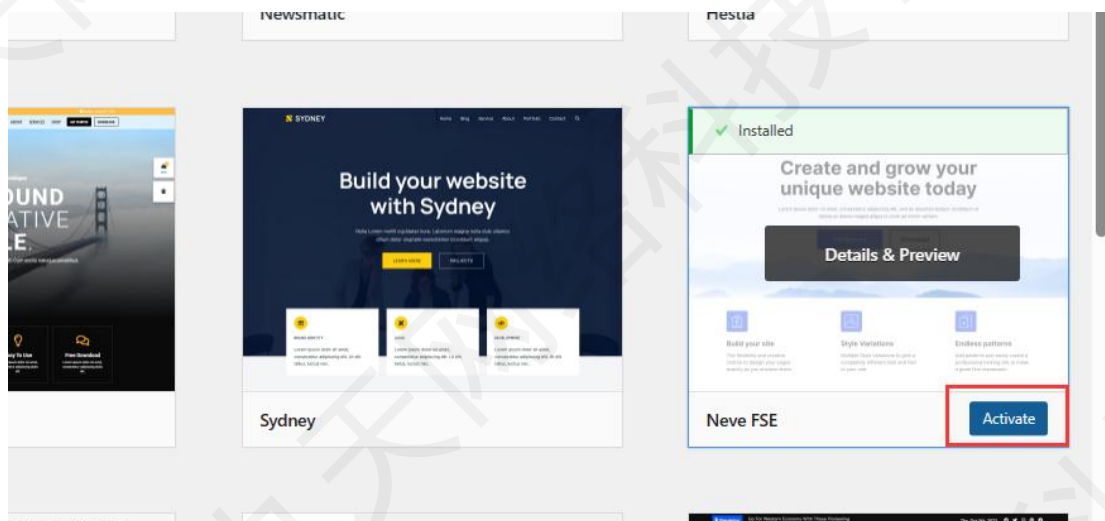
Newsmatic

Hestia

UND
ATIVE
LE.

SYDNEY

Build your website with Sydney

Sydney

Installed

Create and grow your unique website today

Details & Preview

Build your site

Style Variations

Endless patterns

Neve FSE

Activate